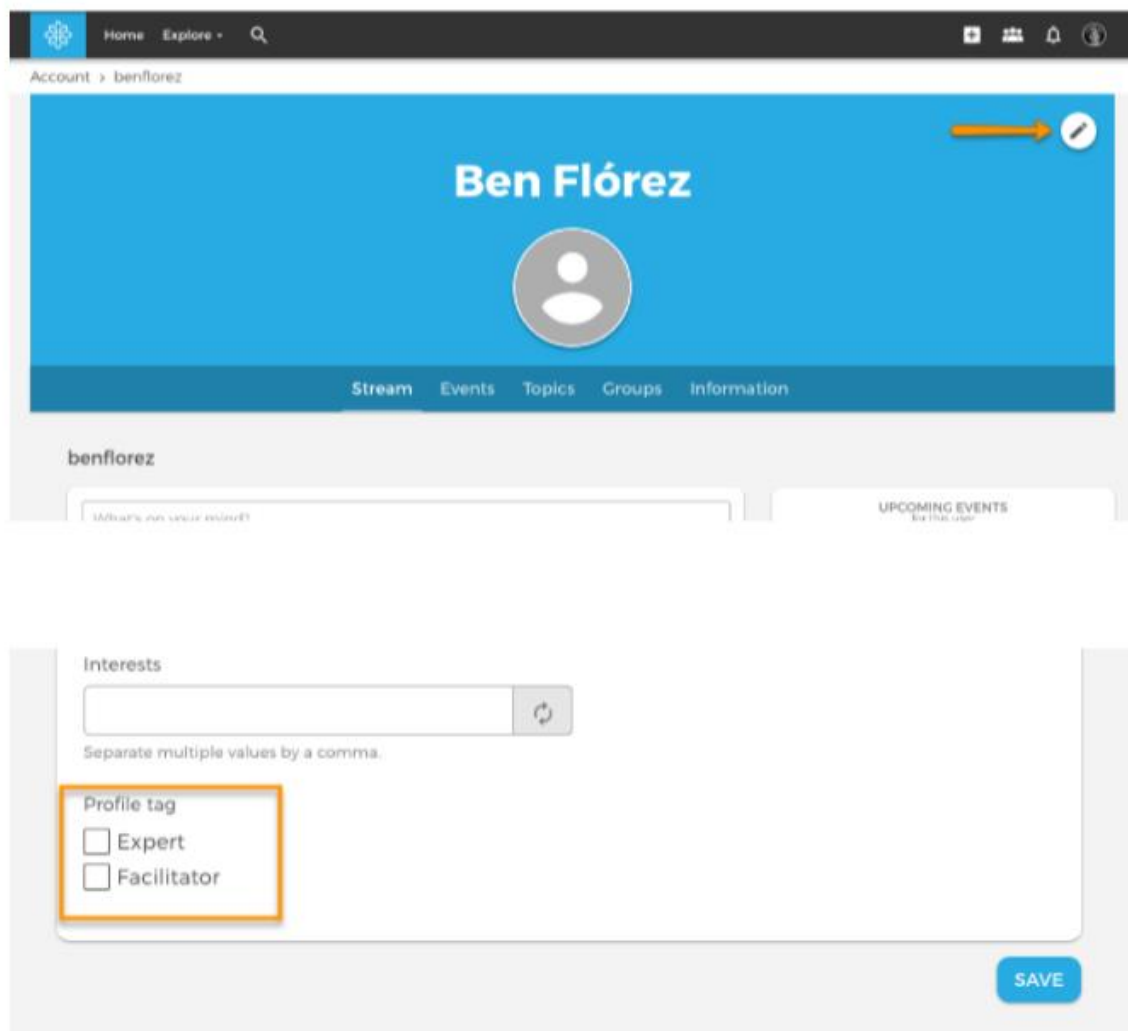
Home Explore

Account > benflorez

Ben Flórez

Stream Events Topics Groups Information

benflorez

What's on your mind?

UPCOMING EVENTS
for the user

Interests

Separate multiple values by a comma.

Profile tag

Expert

Facilitator

SAVE